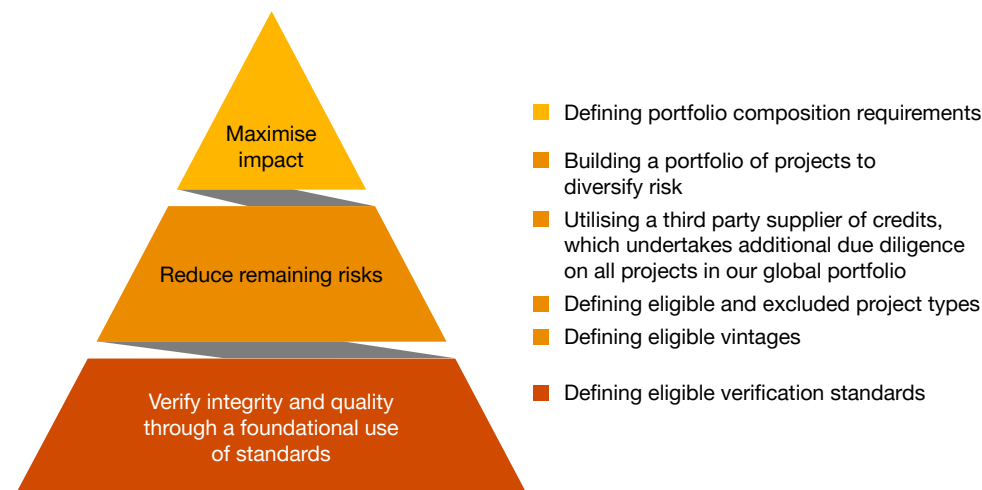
Maximise impact

Reduce remaining risks

Verify integrity and quality through a foundational use of standards

Defining portfolio composition requirements

Building a portfolio of projects to diversify risk

Utilising a third party supplier of credits, which undertakes additional due diligence on all projects in our global portfolio

Defining eligible and excluded project types

Defining eligible vintages

Defining eligible verification standards